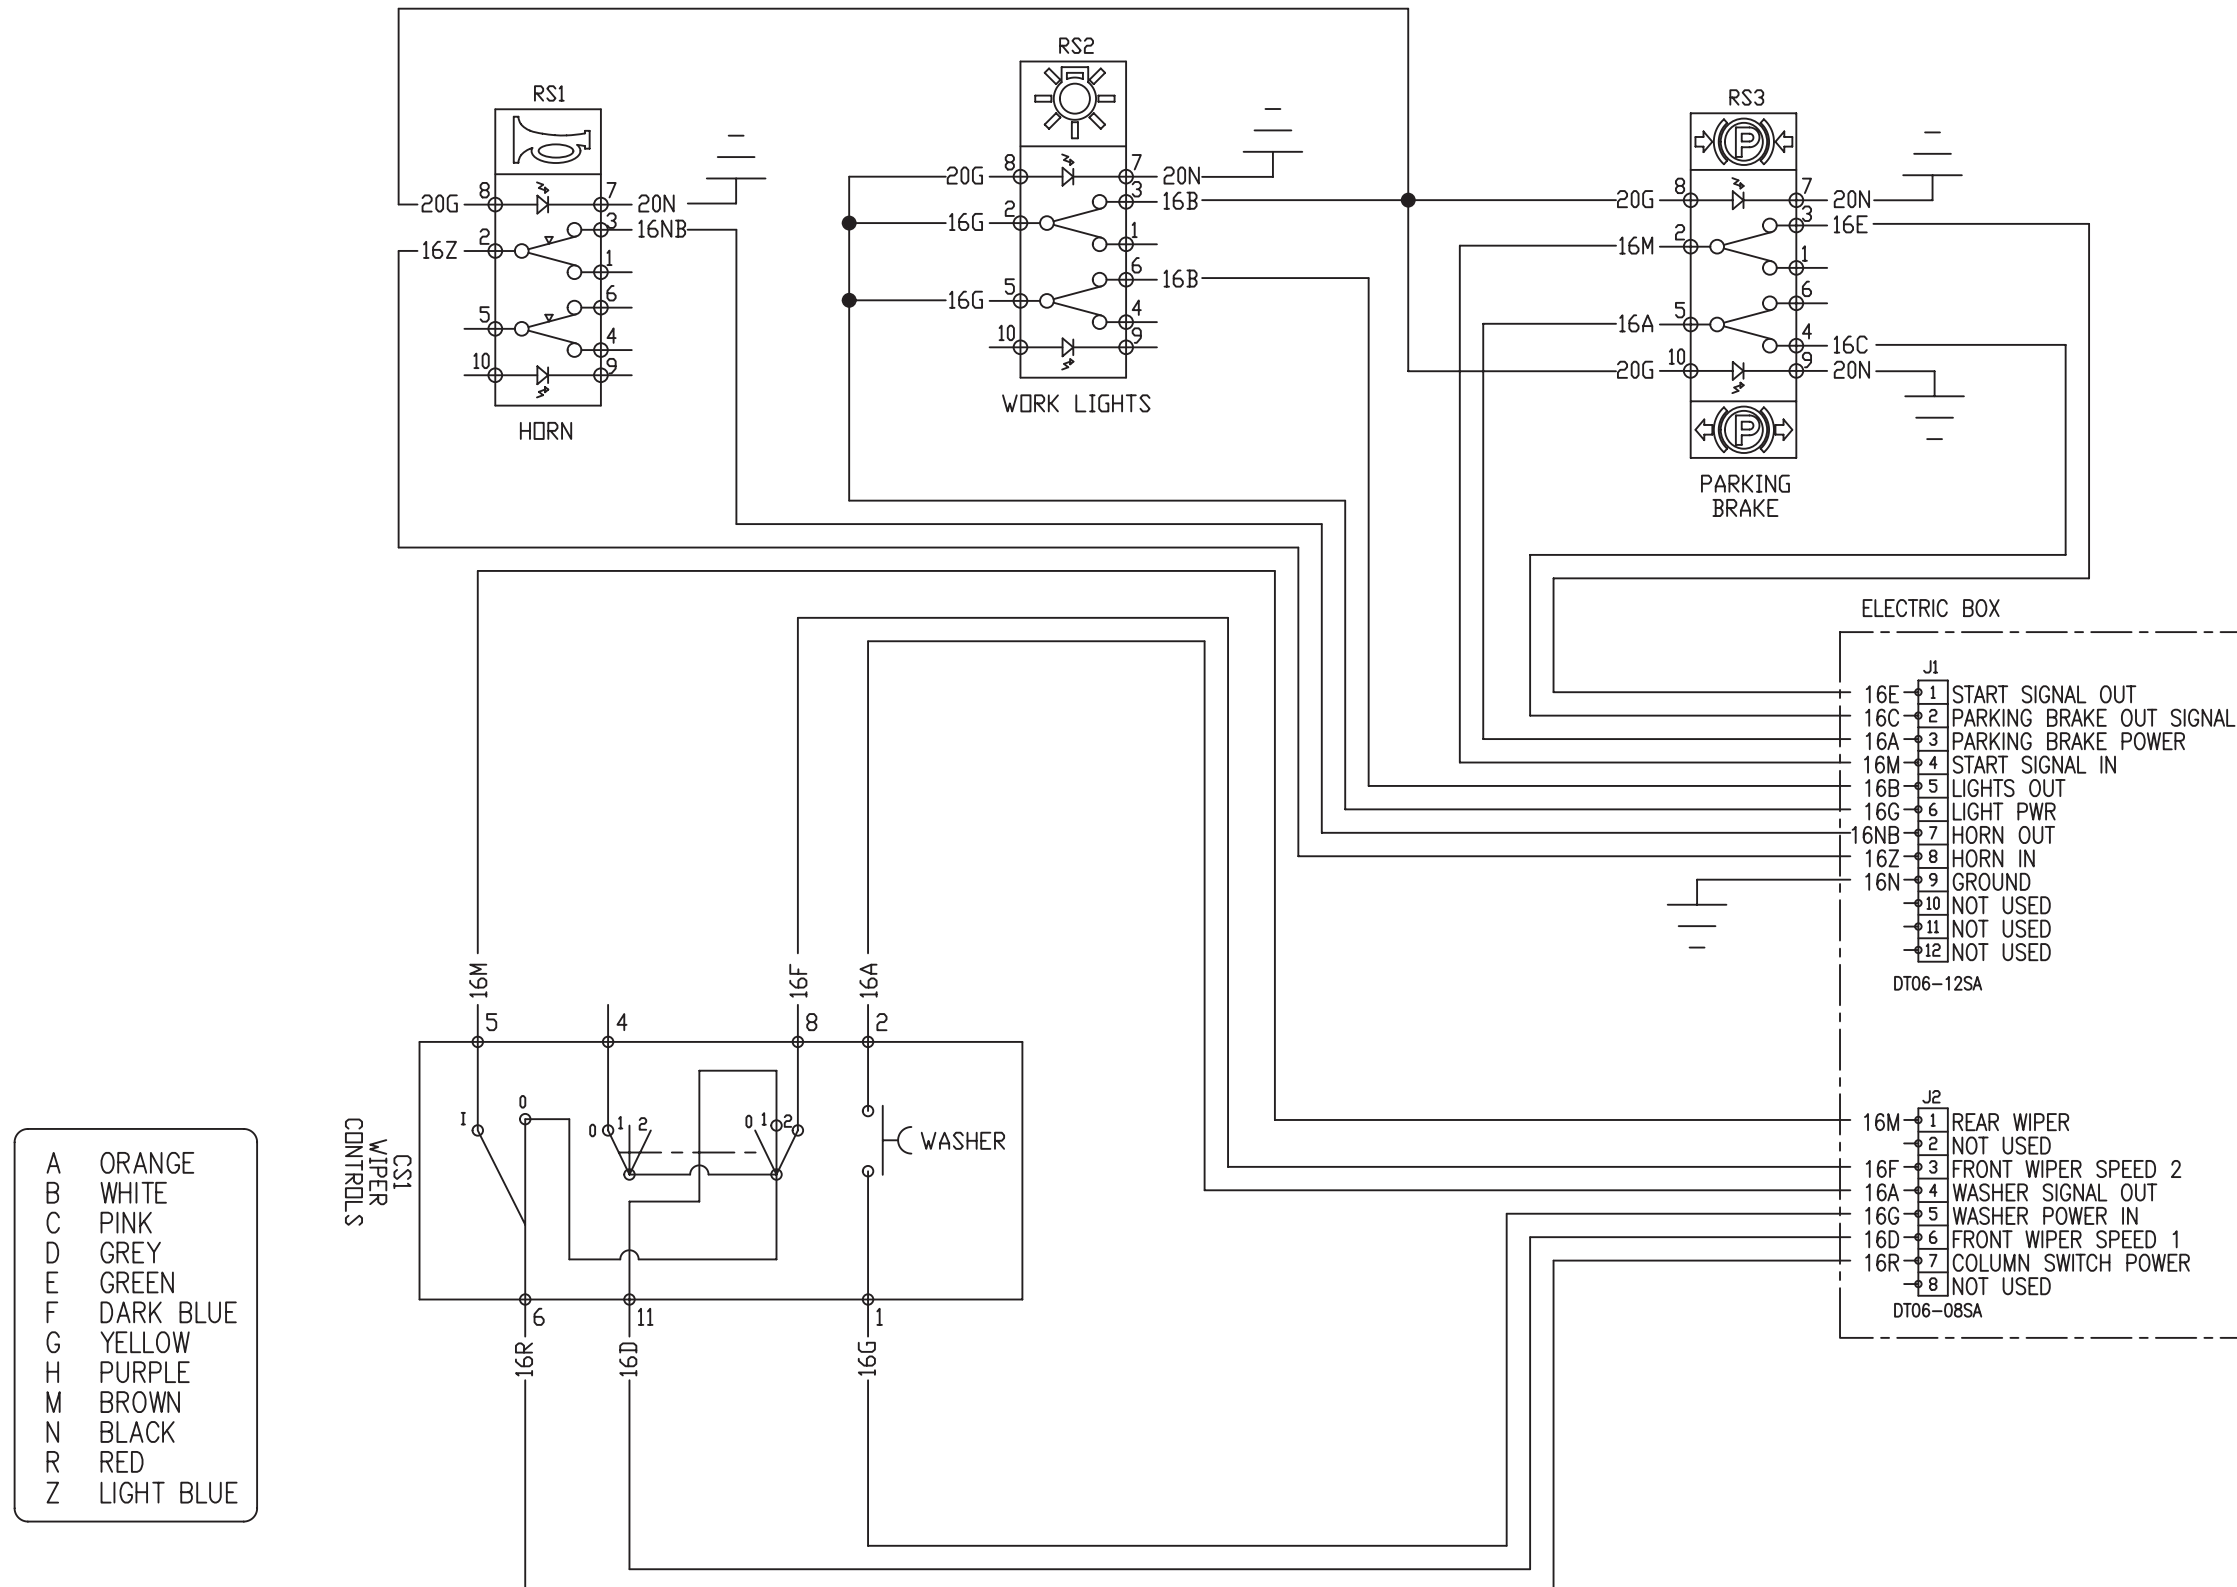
RS1

20G 8 7 20N
16Z 2 3 16NB
1
5 6
4
10 9

HORN

RS2

20G 8 7 20N
16G 2 3 16B
1
16G 5 6 16B
4
10 9

WORK LIGHTS

RS3

20G 8 7 20N
16M 2 3 16E
1
16A 5 6
4 16C
20G 10 9 20N

PARKING BRAKE

ELECTRIC BOX

J1

| | | |
|---|---|---|
| 16E | 1 | START SIGNAL OUT |
| 16C | 2 | PARKING BRAKE OUT SIGNAL |
| 16A | 3 | PARKING BRAKE POWER |
| 16M | 4 | START SIGNAL IN |
| 16B | 5 | LIGHTS OUT |
| 16G | 6 | LIGHT PWR |
| 16NB | 7 | HORN OUT |
| 16Z | 8 | HORN IN |
| 16N | 9 | GROUND |
| | 10 | NOT USED |
| | 11 | NOT USED |
| | 12 | NOT USED |

DT06-12SA

J2

| | | |
|---|---|---|
| 16M | 1 | REAR WIPER |
| | 2 | NOT USED |
| 16F | 3 | FRONT WIPER SPEED 2 |
| 16A | 4 | WASHER SIGNAL OUT |
| 16G | 5 | WASHER POWER IN |
| 16D | 6 | FRONT WIPER SPEED 1 |
| 16R | 7 | COLUMN SWITCH POWER |
| | 8 | NOT USED |

DT06-08SA

16M 16F 16A
5 4 8 2

CS1
WIPER
CONTROLS

I 0 0 1 2 0 1 2

WASHER

6 11 1
16R 16D 16G

| | |
|---|---|
| A | ORANGE |
| B | WHITE |
| C | PINK |
| D | GREY |
| E | GREEN |
| F | DARK BLUE |
| G | YELLOW |
| H | PURPLE |
| M | BROWN |
| N | BLACK |
| R | RED |
| Z | LIGHT BLUE |